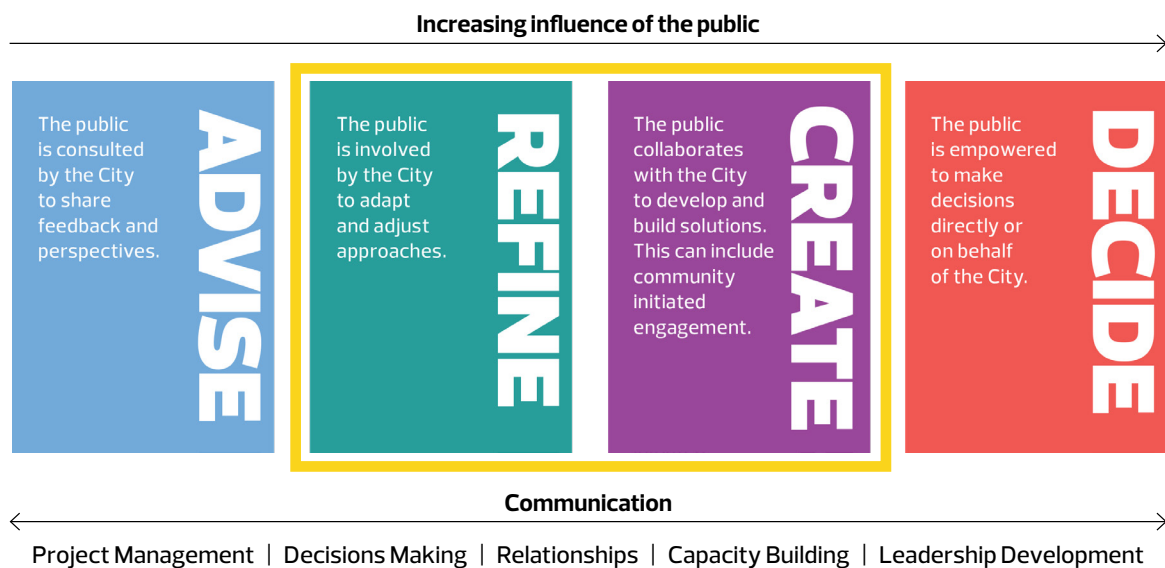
Increasing influence of the public

The public is consulted by the City to share feedback and perspectives.

ADVISE

The public is involved by the City to adapt and adjust approaches.

REFINE

The public collaborates with the City to develop and build solutions. This can include community initiated engagement.

CREATE

The public is empowered to make decisions directly or on behalf of the City.

DECIDE

Communication

Project Management | Decisions Making | Relationships | Capacity Building | Leadership Development